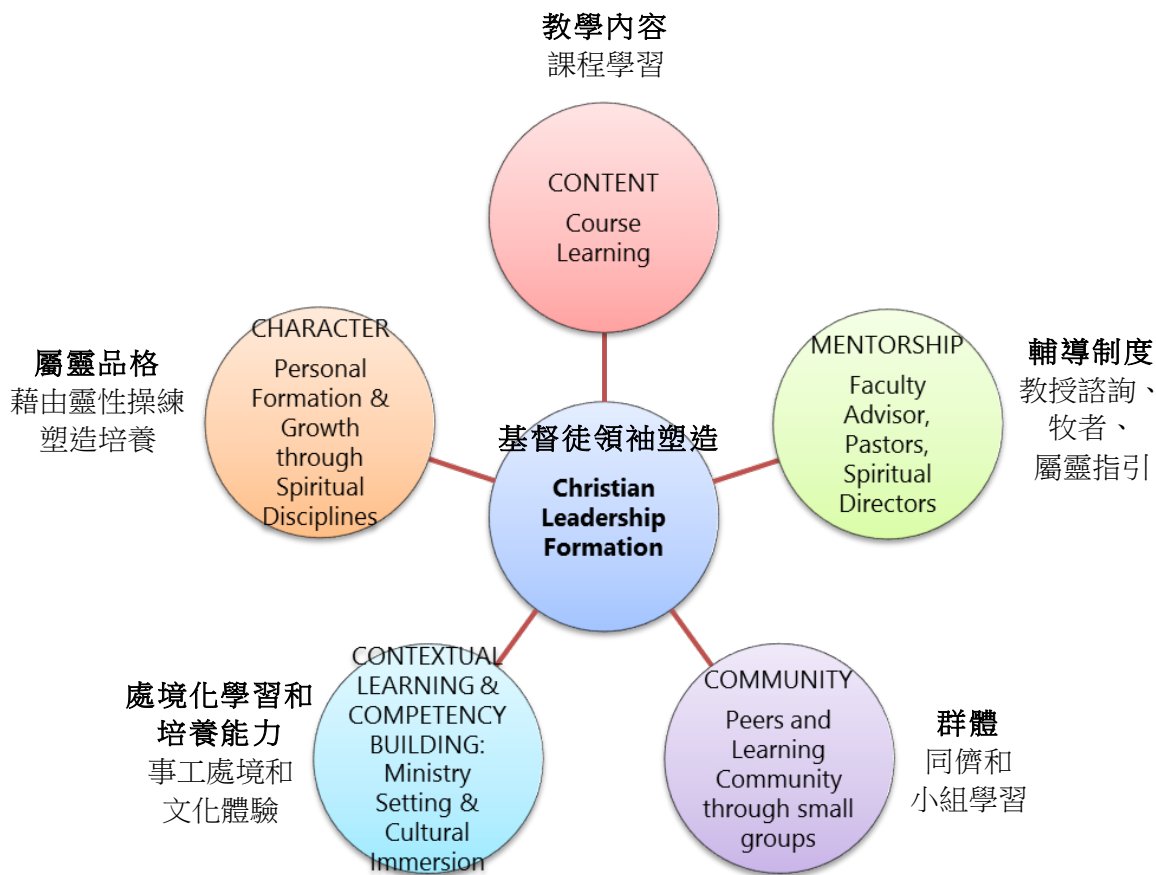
教學內容
課程學習

CONTENT
Course Learning

屬靈品格
藉由靈性操練塑造培養

CHARACTER
Personal Formation & Growth through Spiritual Disciplines

基督徒領袖塑造
Christian Leadership Formation

MENTORSHIP
Faculty Advisor, Pastors, Spiritual Directors

輔導制度
教授諮詢、牧者、屬靈指引

處境化學習和培養能力
事工處境和文化體驗

CONTEXTUAL LEARNING & COMPETENCY BUILDING: Ministry Setting & Cultural Immersion

COMMUNITY
Peers and Learning Community through small groups

群體
同儕和小組學習